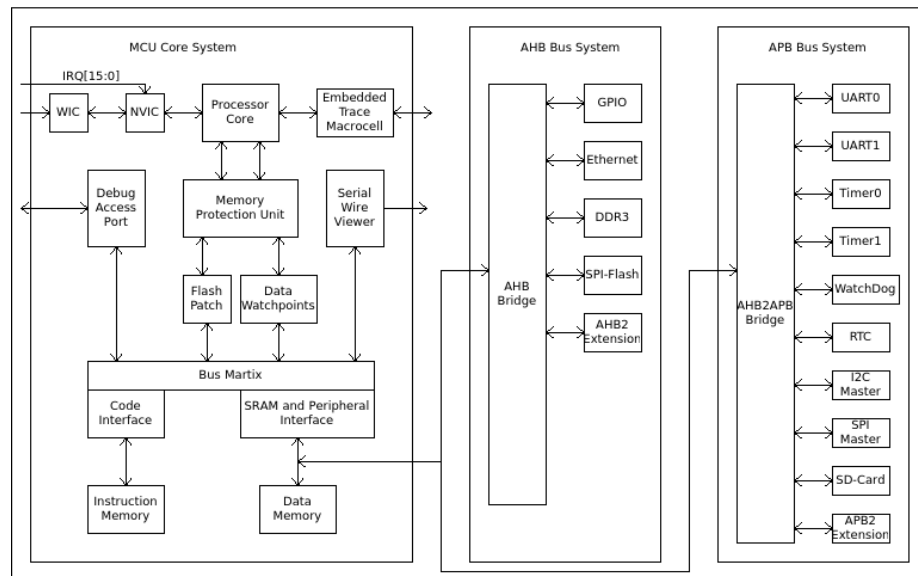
MCU Core System

IRQ[15:0]

WIC

NVIC

Processor Core

Embedded Trace Macrocell

Debug Access Port

Memory Protection Unit

Serial Wire Viewer

Flash Patch

Data Watchpoints

Bus Martix

Code Interface

SRAM and Peripheral Interface

Instruction Memory

Data Memory

AHB Bus System

AHB Bridge

GPIO

Ethernet

DDR3

SPI-Flash

AHB2 Extension

APB Bus System

AHB2APB Bridge

UART0

UART1

Timer0

Timer1

WatchDog

RTC

I2C Master

SPI Master

SD-Card

APB2 Extension